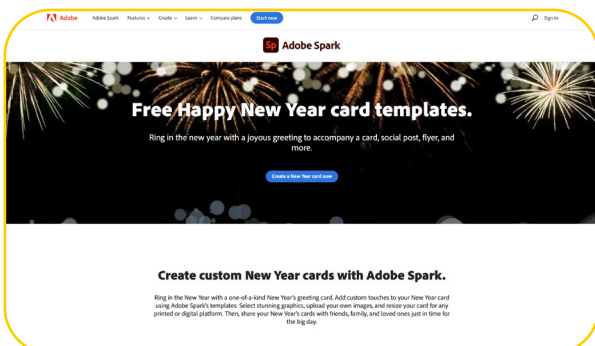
Adobe Adobe Spark Features Create Learn Compare plans Start now Sign In

Sp Adobe Spark

Free Happy New Year card templates.

Ring in the new year with a joyous greeting to accompany a card, social post, flyer, and more.

Create a New Year card now

Create custom New Year cards with Adobe Spark.

Ring in the New Year with a one-of-a-kind New Year's greeting card. Add custom touches to your New Year card using Adobe Spark's templates. Select stunning graphics, upload your own images, and resize your card for any printed or digital platform. Then, share your New Year's cards with friends, family, and loved ones just in time for the big day.